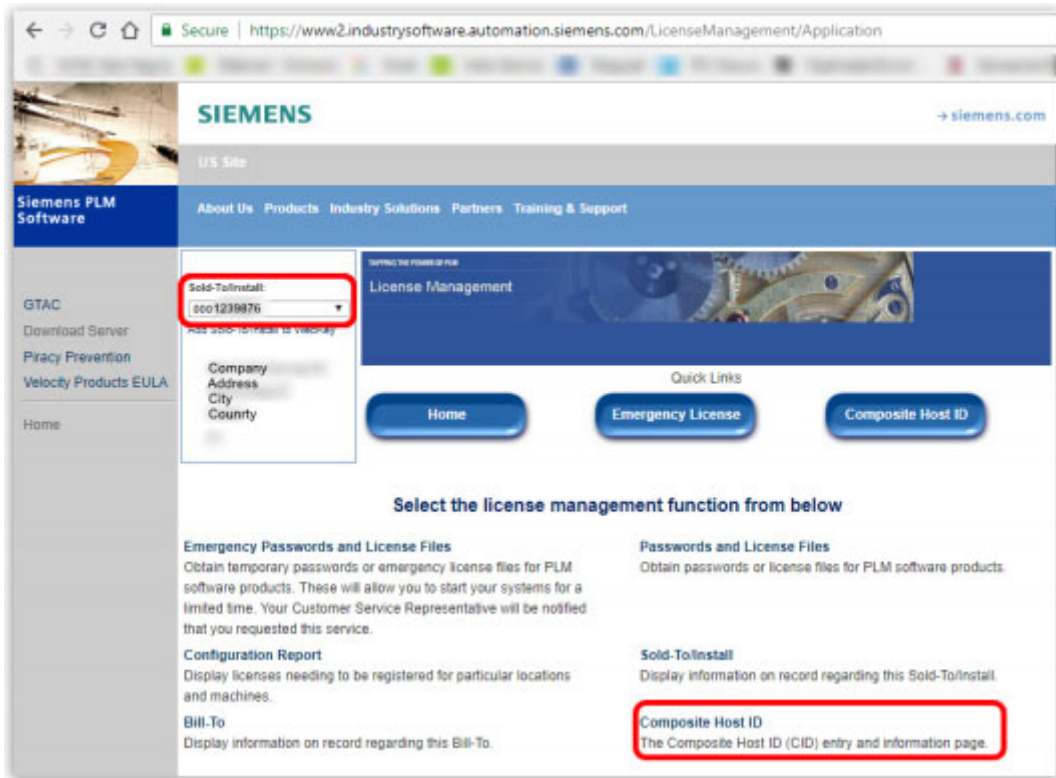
Secure | https://www2.industrysoftware.automation.siemens.com/LicenseManagement/Application

SIEMENS

→ siemens.com

US Site

Siemens PLM Software

About Us Products Industry Solutions Partners Training & Support

GTAC
Download Server
Piracy Prevention
Velocity Products EULA

Home

Sold-To/Install:
0001239876
Add Sold-To/Install to VeloPay

Company
Address
City
Counrty

TAPPING THE POWER OF PLM
License Management

Quick Links

Home

Emergency License

Composite Host ID

Select the license management function from below

Emergency Passwords and License Files
Obtain temporary passwords or emergency license files for PLM software products. These will allow you to start your systems for a limited time. Your Customer Service Representative will be notified that you requested this service.

Passwords and License Files
Obtain passwords or license files for PLM software products.

Configuration Report
Display licenses needing to be registered for particular locations and machines.

Sold-To/Install
Display information on record regarding this Sold-To/Install.

Bill-To
Display information on record regarding this Bill-To.

Composite Host ID
The Composite Host ID (CID) entry and information page.